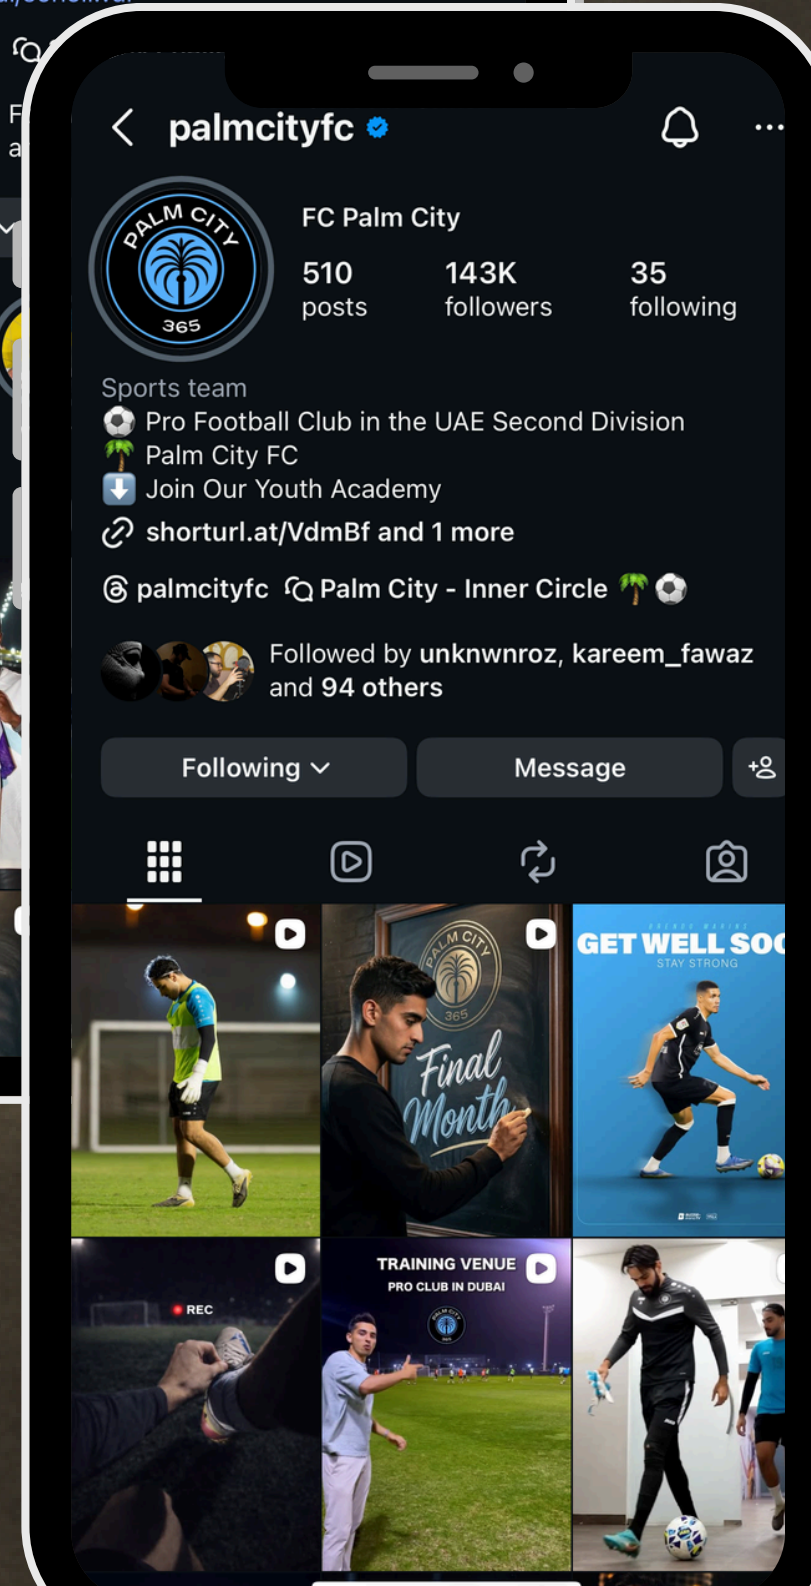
palmcityfc

PALM CITY 365

FC Palm City

510 posts

143K followers

35 following

Sports team
⚽ Pro Football Club in the UAE Second Division
🌴 Palm City FC
⬇️ Join Our Youth Academy
shorturl.at/VdmBf and 1 more

palmcityfc Palm City - Inner Circle 🌴⚽

Followed by unknwnroz, kareem_fawaz and 94 others

Following

Message

PALM CITY 365

Final Month

GET WELL SOO

STAY STRONG

REC

TRAINING VENUE

PRO CLUB IN DUBAI